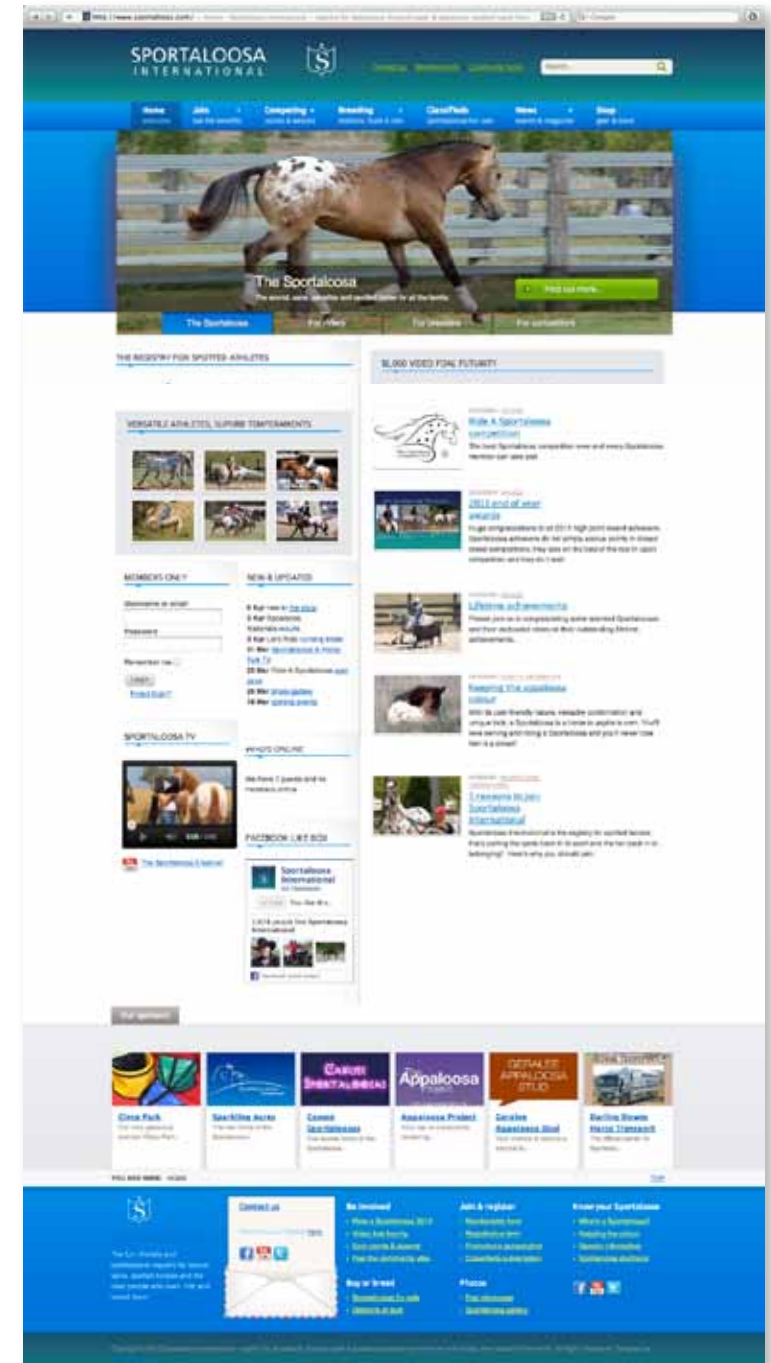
SPORTALOOSA INTERNATIONAL

Search...

Home
Join
Competing
Breeding
Classifieds
News
Shop

The Sportaloosa

Find out more...

The Sportaloosa
For riders
For breeders
For competitors

THE REGISTRY FOR SPOTTED ATHLETES

$5,000 VIDEO FOAL FUTURITY

VERSATILE ATHLETES, SUPERB TEMPERAMENTS

Ride A Sportaloosa competition

2013 end of year awards

Lifetime achievements

Keeping the appaloosa colour

3 reasons to join Sportaloosa International

MEMBERS ONLY

Username or email

Password

Remember me

Login

NEW & UPDATED

SPORTALOOSA TV

The Sportaloosa Channel

WHO'S ONLINE

FACEBOOK LIKE BOX

Sportaloosa International

Our sponsors

Circe Park

Sparkling Acres

Cassel Sportaloosas

Appaloosa Project

Geralee Appaloosa Stud

Darling Downs Horse Transport

Contact us

Be involved

Join & register

Know your Sportaloosa

Buy or breed

Photos